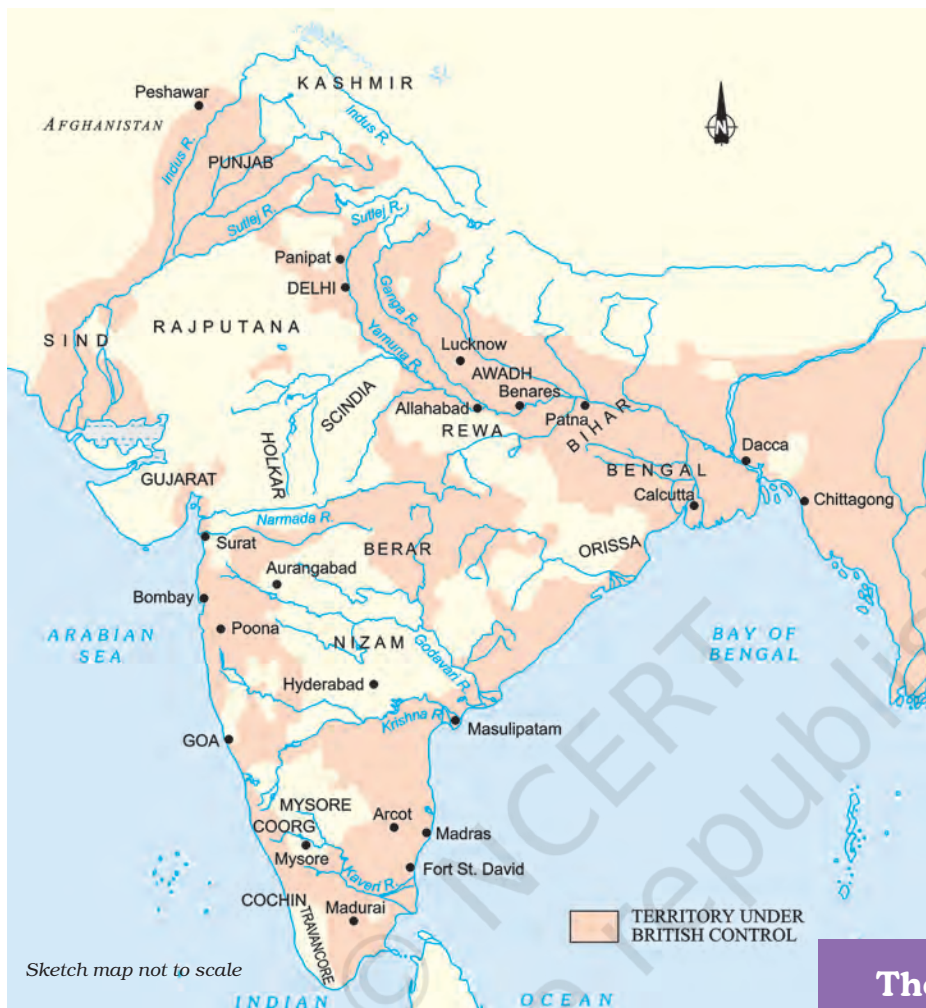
KASHMIR
Peshawar
AFGHANISTAN
Indus R.
Indus R.
PUNJAB
Sutlej R.
Sutlej R.
N
Panipat
DELHI
Ganga R.
SIND
RAJPUTANA
Yamuna R.
Lucknow
AWADH
Benares
Allahabad
Patna
BIHAR
SCINDIA
REWA
HOLKAR
Dacca
BENGAL
GUJARAT
Calcutta
Chittagong
Narmada R.
Surat
BERAR
ORISSA
Aurangabad
Bombay
ARABIAN SEA
Poona
NIZAM
Godavari R.
BAY OF BENGAL
Hyderabad
Krishna R.
Masulipatam
GOA
MYSORE
Arcot
COORG
Madras
Mysore
Kaveri R.
Fort St. David
COCHIN
TRAVANCORE
Madurai
TERRITORY UNDER BRITISH CONTROL
Sketch map not to scale
INDIAN
OCEAN
© NCERT
not to be republished
The